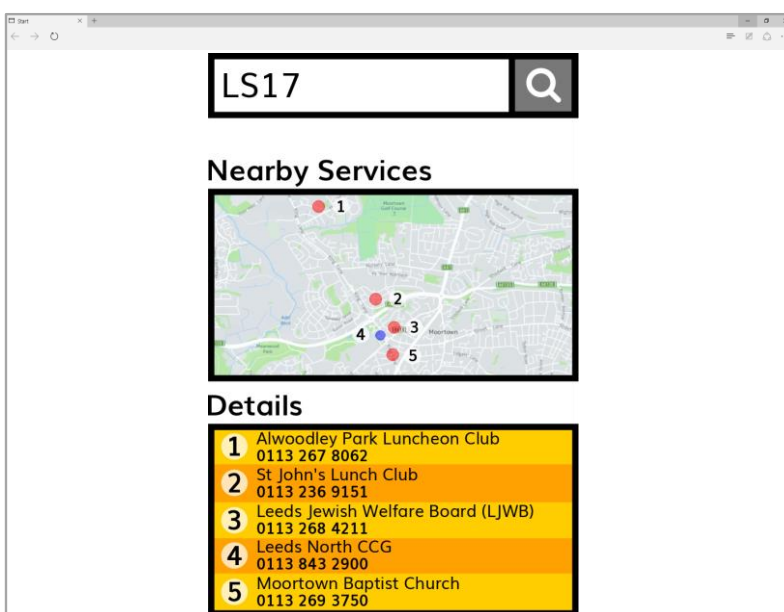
Start

LS17

Nearby Services

1
2
3
4
5
Moortown

Details

1 Alwoodley Park Luncheon Club
0113 267 8062
2 St John's Lunch Club
0113 236 9151
3 Leeds Jewish Welfare Board (LJWB)
0113 268 4211
4 Leeds North CCG
0113 843 2900
5 Moortown Baptist Church
0113 269 3750